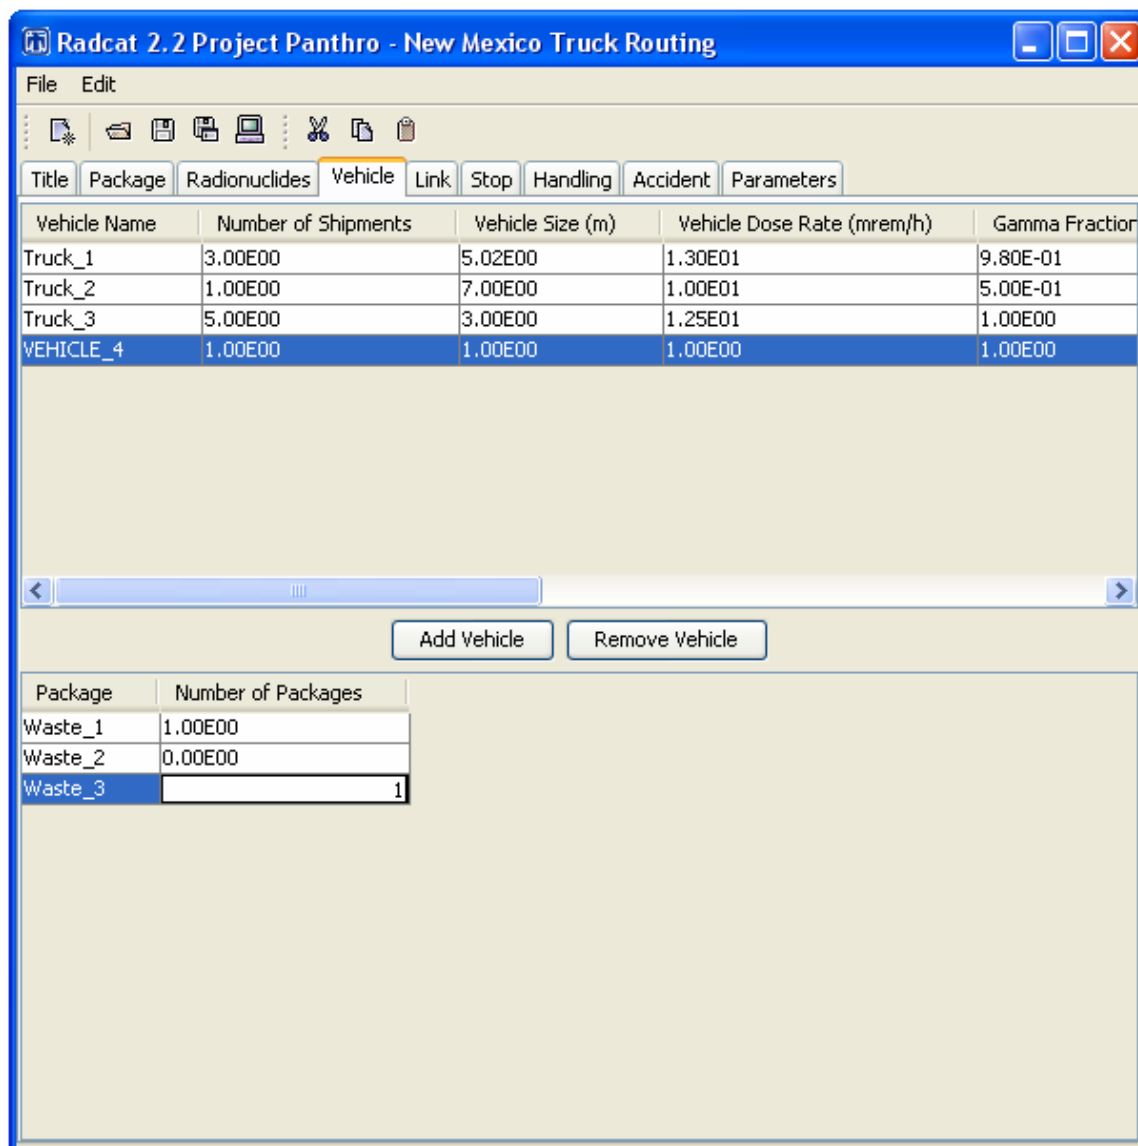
Radcat 2.2 Project Panthro - New Mexico Truck Routing

File Edit

Title Package Radionuclides Vehicle Link Stop Handling Accident Parameters

| Vehicle Name | Number of Shipments | Vehicle Size (m) | Vehicle Dose Rate (mrem/h) | Gamma Fraction |
|---|---|---|---|---|
| Truck_1 | 3.00E00 | 5.02E00 | 1.30E01 | 9.80E-01 |
| Truck_2 | 1.00E00 | 7.00E00 | 1.00E01 | 5.00E-01 |
| Truck_3 | 5.00E00 | 3.00E00 | 1.25E01 | 1.00E00 |
| VEHICLE_4 | 1.00E00 | 1.00E00 | 1.00E00 | 1.00E00 |

Add Vehicle Remove Vehicle

| Package | Number of Packages |
|---|---|
| Waste_1 | 1.00E00 |
| Waste_2 | 0.00E00 |
| Waste_3 | 1 |